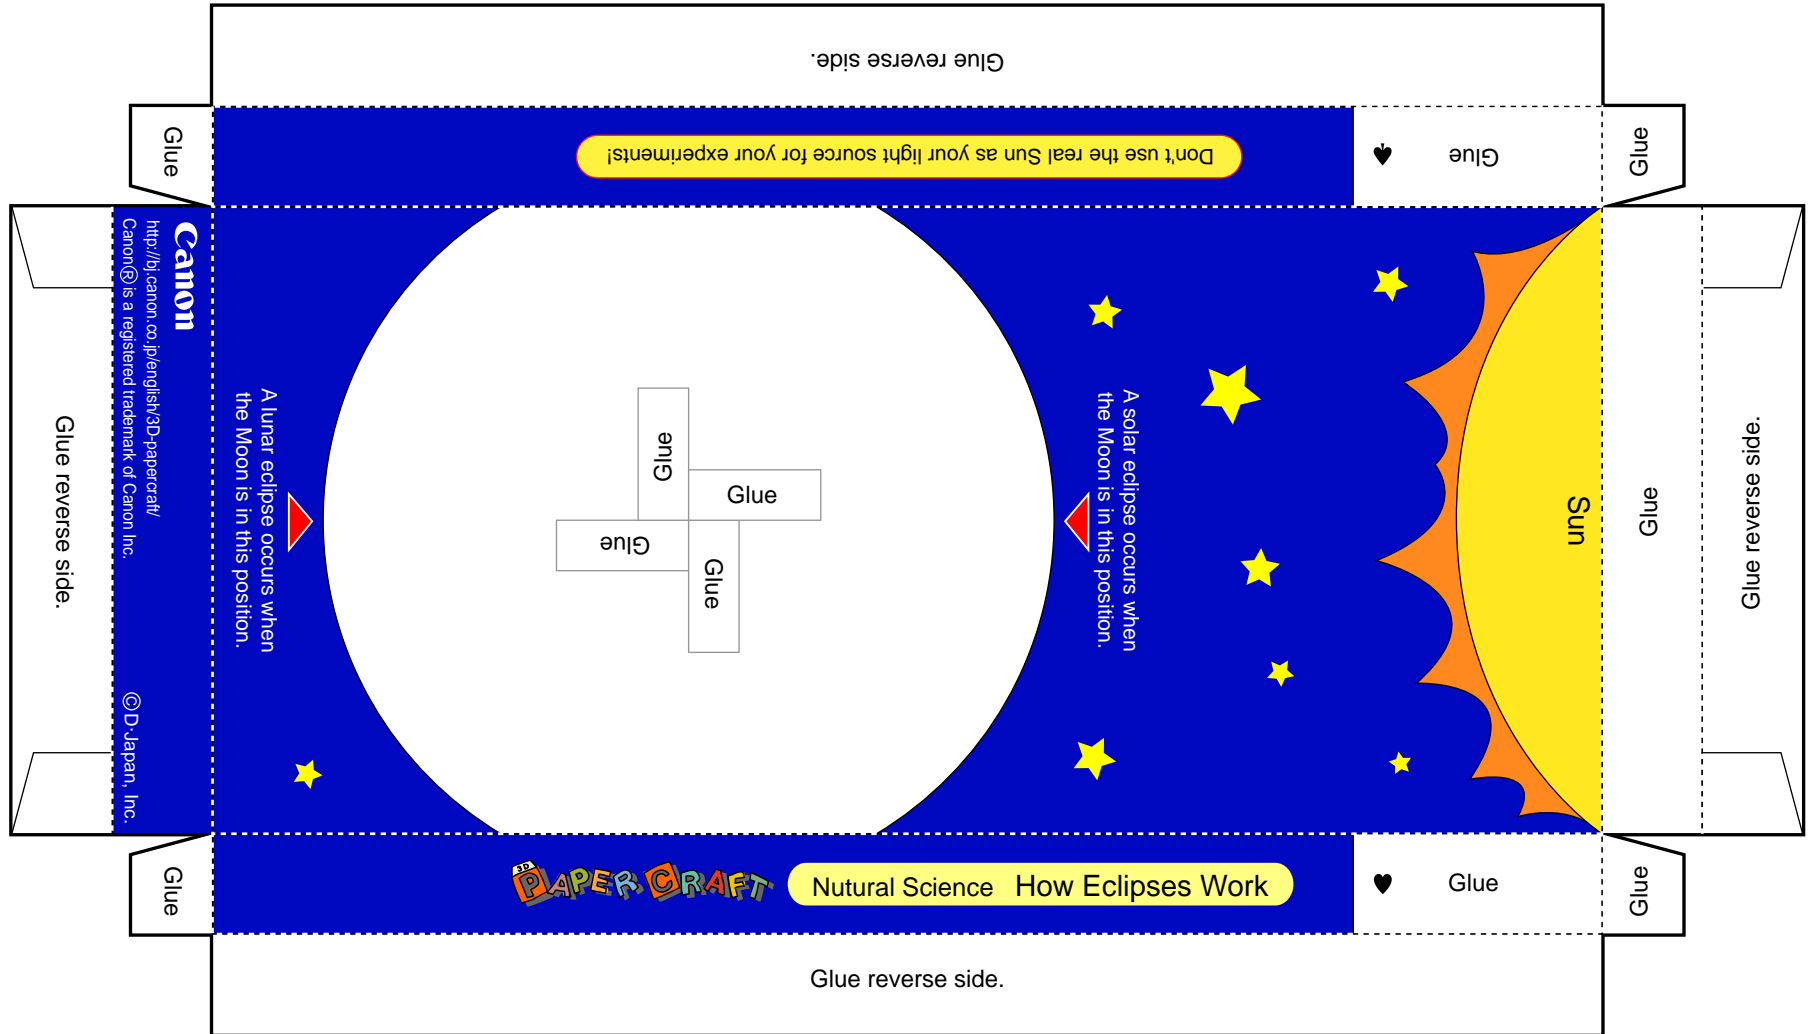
Glue reverse side.

Glue

Don't use the real Sun as your light source for your experiments!

Glue

Glue

Glue reverse side.

Canon
http://bj.canon.co.jp/english/3D-papercraft/
Canon® is a registered trademark of Canon Inc.

©D.Japan, Inc.

A lunar eclipse occurs when the Moon is in this position.

Glue

Glue

Glue

Glue

A solar eclipse occurs when the Moon is in this position.

Sun

Glue

Glue reverse side.

Glue

3D PAPER CRAFT

Nutural Science How Eclipses Work

Glue

Glue

Glue reverse side.